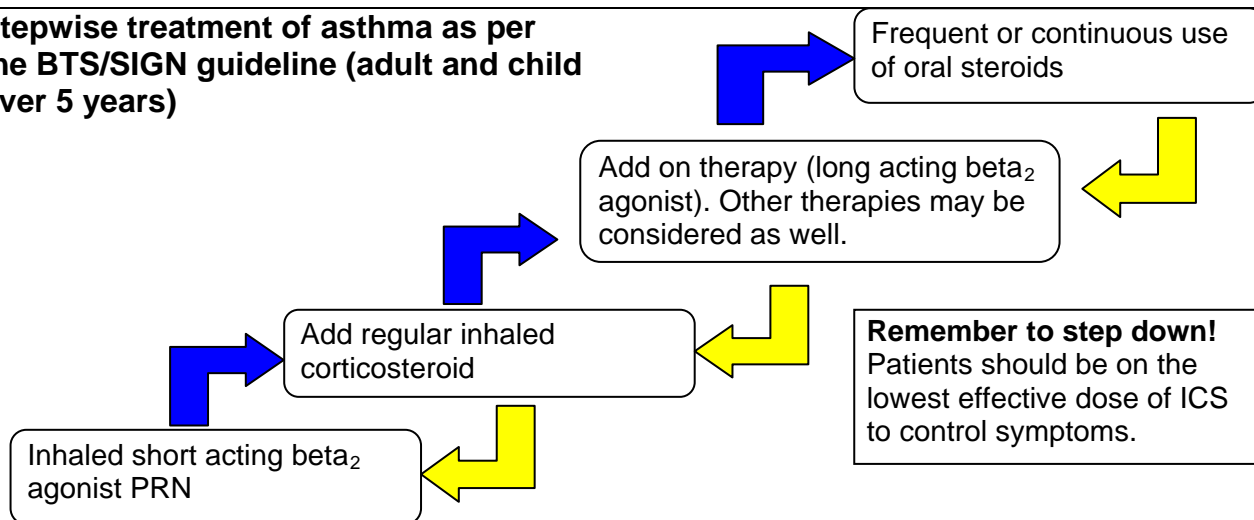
tepwise treatment of asthma as per he BTS/SIGN guideline (adult and child ver 5 years)

Frequent or continuous use of oral steroids

Add on therapy (long acting beta$_2$ agonist). Other therapies may be considered as well.

Add regular inhaled corticosteroid

Remember to step down! Patients should be on the lowest effective dose of ICS to control symptoms.

Inhaled short acting beta$_2$ agonist PRN